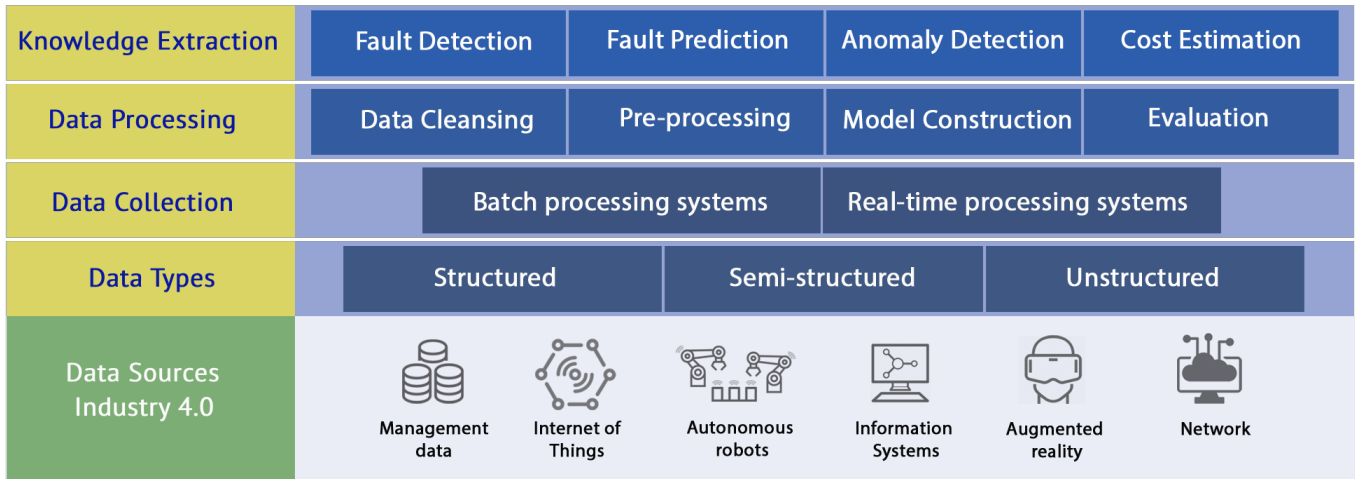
| Knowledge Extraction | Fault Detection | Fault Prediction | Anomaly Detection | Cost Estimation |
|---|---|---|---|---|
| Data Processing | Data Cleansing | Pre-processing | Model Construction | Evaluation |
| Data Collection | Batch processing systems | Real-time processing systems | | |
| Data Types | Structured | Semi-structured | Unstructured | |

Data Sources Industry 4.0

Management data

Internet of Things

Autonomous robots

Information Systems

Augmented reality

Network